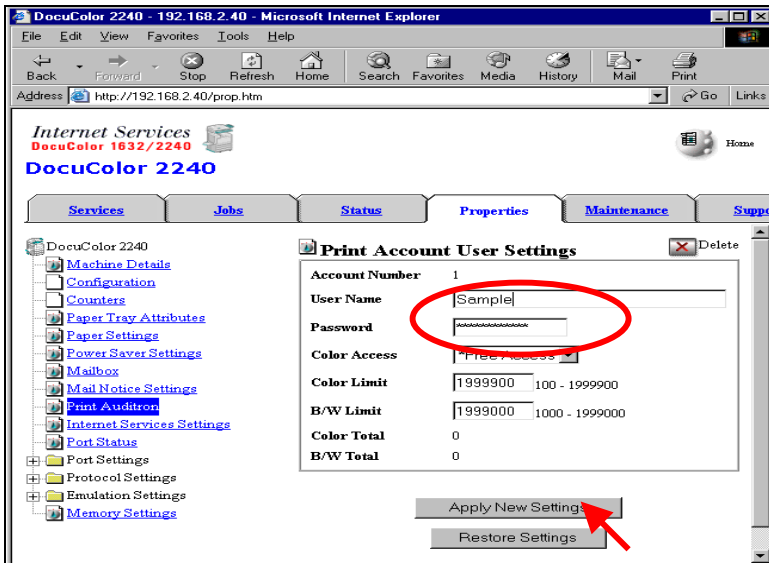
DocuColor 2240 - 192.168.2.40 - Microsoft Internet Explorer

File Edit View Favorites Tools Help

Back Forward Stop Refresh Home Search Favorites Media History Mail Print

Address http://192.168.2.40/prop.htm Go Links

Internet Services
DocuColor 1632/2240
DocuColor 2240

Home

Services Jobs Status Properties Maintenance Supp

DocuColor 2240
Machine Details
Configuration
Counters
Paper Tray Attributes
Paper Settings
Power Saver Settings
Mailbox
Mail Notice Settings
Print Auditron
Internet Services Settings
Port Status
Port Settings
Protocol Settings
Emulation Settings
Memory Settings

Print Account User Settings

Delete

| | | |
|---|---|---|
| Account Number | 1 | |
| User Name | Sample | |
| Password | ********** | |
| Color Access | *Free Access | |
| Color Limit | 1999900 | 100 - 1999900 |
| B/W Limit | 1999000 | 1000 - 1999000 |
| Color Total | 0 | |
| B/W Total | 0 | |

Apply New Settings

Restore Settings